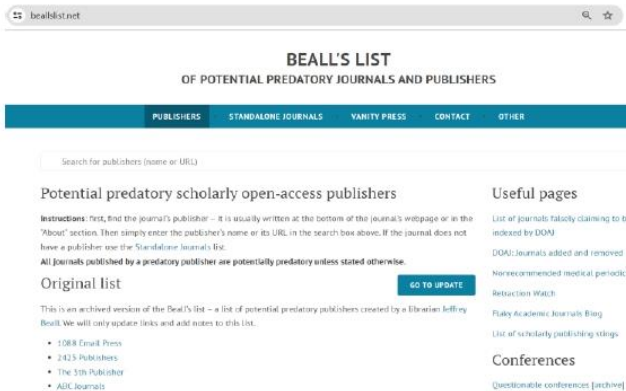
beallslist.net

BEALL'S LIST
OF POTENTIAL PREDATORY JOURNALS AND PUBLISHERS

PUBLISHERS STANDALONE JOURNALS VANITY PRESS CONTACT OTHER

Search for publishers (name or URL)

Potential predatory scholarly open-access publishers

Instructions: first, find the journal's publisher – it is usually written at the bottom of the journal's webpage or in the "About" section. Then simply enter the publisher's name or its URL in the search box above. If the journal does not have a publisher use the Standalone Journals list.

All journals published by a predatory publisher are potentially predatory unless stated otherwise.

Original list

GO TO UPDATE

This is an archived version of the Beall's list – a list of potential predatory publishers created by a librarian Jeffrey Beall. We will only update links and add notes to this list.

• 1088 Email Press
• 2425 Publishers
• The 5th Publisher
• ABC Journals

Useful pages

List of journals falsely claiming to b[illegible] indexed by DOAJ

DOAJ: Journals added and removed

Nonrecommended medical periodic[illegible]

Retraction Watch

Flaky Academic Journals Blog

List of scholarly publishing stings

Conferences

Questionable conferences [archive]